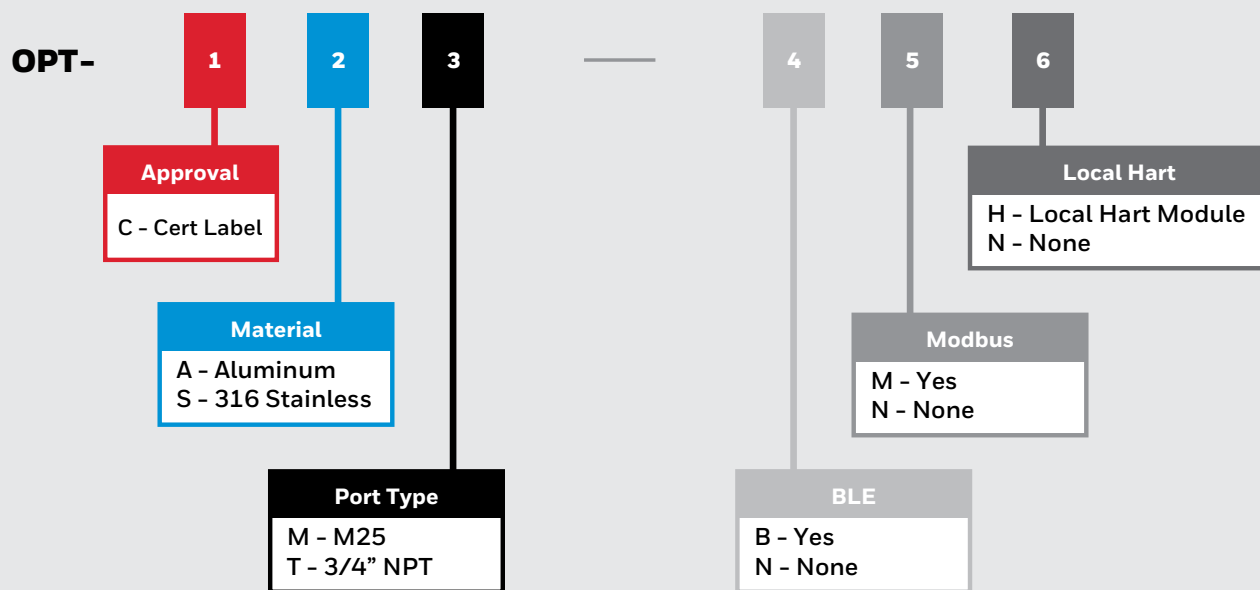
OPT- 1 2 3 — 4 5 6

Approval
C - Cert Label

Material
A - Aluminum
S - 316 Stainless

Port Type
M - M25
T - 3/4” NPT

Local Hart
H - Local Hart Module
N - None

Modbus
M - Yes
N - None

BLE
B - Yes
N - None